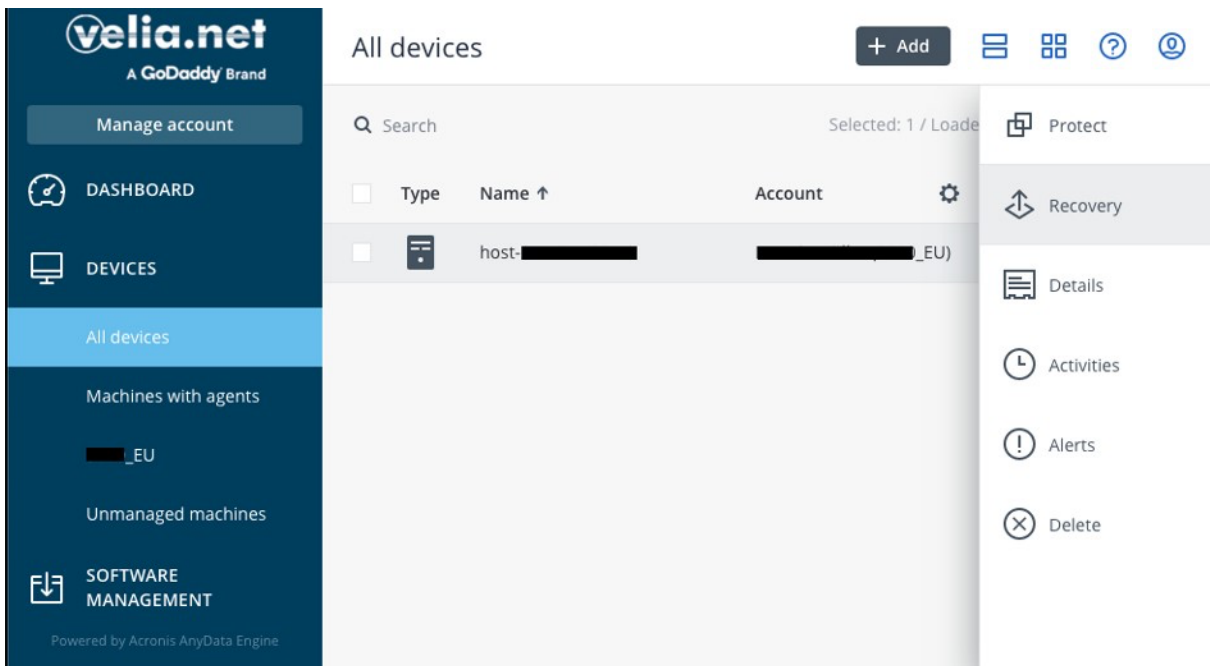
velia.net
A GoDaddy Brand

Manage account

DASHBOARD

DEVICES

All devices

Machines with agents

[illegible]_EU

Unmanaged machines

SOFTWARE MANAGEMENT

Powered by Acronis AnyData Engine

All devices

+ Add

Search

Selected: 1 / Loade

| | Type | Name ↑ | Account |
|---|---|---|---|
| | | host-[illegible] | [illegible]_EU) |

Protect

Recovery

Details

Activities

Alerts

Delete